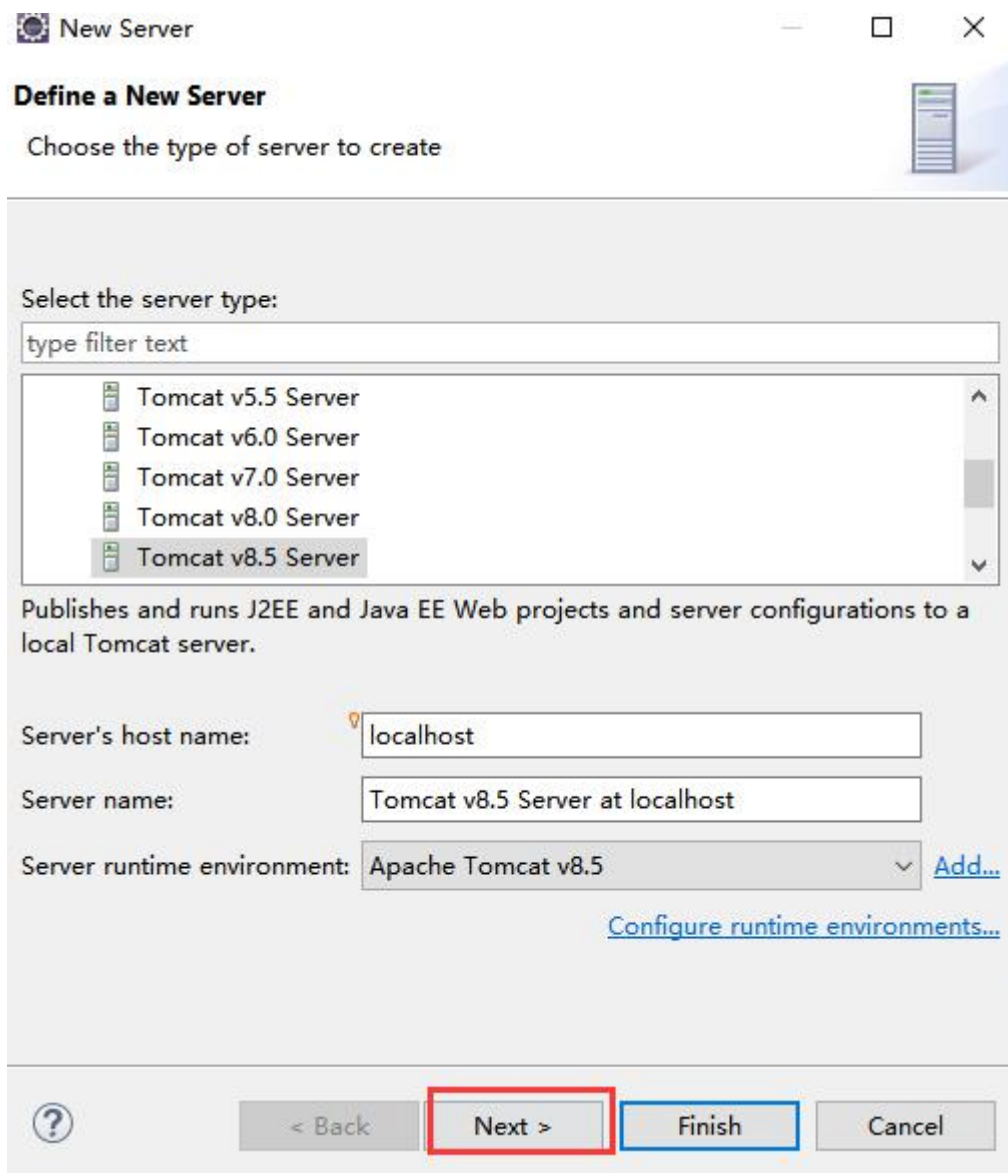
New Server

Define a New Server

Choose the type of server to create

Select the server type:

type filter text

Tomcat v5.5 Server
Tomcat v6.0 Server
Tomcat v7.0 Server
Tomcat v8.0 Server
Tomcat v8.5 Server

Publishes and runs J2EE and Java EE Web projects and server configurations to a local Tomcat server.

Server's host name: localhost

Server name: Tomcat v8.5 Server at localhost

Server runtime environment: Apache Tomcat v8.5 Add...

Configure runtime environments...

< Back Next > Finish Cancel